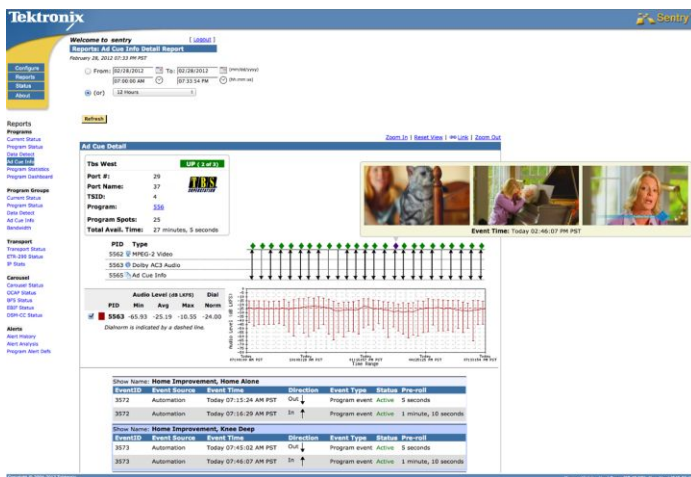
Tektronix

Sentry

Welcome to sentry [ Logout ]

Reports: Ad Cue Info Detail Report

February 28, 2012 07:33 PM PST

From: 02/28/2012 To: 02/28/2012 (mm/dd/yyyy)

07:00:00 AM 07:33:54 PM (hh:mm:ss)

(or) 12 Hours

Refresh

Configure

Reports

Status

About

Reports

Programs

Current Status

Program Status

Data Detect

Ad Cue Info

Program Statistics

Program Dashboard

Program Groups

Current Status

Program Status

Data Detect

Ad Cue Info

Bandwidth

Transport

Transport Status

ETR-290 Status

IP Stats

Carousel

Carousel Status

OCAP Status

BFS Status

EBIF Status

DSM-CC Status

Alerts

Alert History

Alert Analysis

Program Alert Defs

Zoom In | Reset View | Link | Zoom Out

Ad Cue Detail

Tbs West UP ( 2 of 2 )

Port #: 29

Port Name: 37

TSID: 4

Program: 556

Program Spots: 25

Total Avail. Time: 27 minutes, 5 seconds

TBS

Event Time: Today 02:46:07 PM PST

PID Type

5562 MPEG-2 Video

5563 Dolby AC3 Audio

5565 Ad Cue Info

Audio Level (dB LKFS) Dial

PID Min Avg Max Norm

5563 -65.93 -25.19 -10.35 -24.00

Dialnorm is indicated by a dashed line.

Audio Level (dB LKFS)

Time Range

| Show Name: Home Improvement, Home Alone | | | | | | |
|---|---|---|---|---|---|---|
| EventID | Event Source | Event Time | Direction | Event Type | Status | Pre-roll |
| 3572 | Automation | Today 07:15:24 AM PST | Out | Program event | Active | 5 seconds |
| 3572 | Automation | Today 07:16:29 AM PST | In | Program event | Active | 1 minute, 10 seconds |

| Show Name: Home Improvement, Knee Deep | | | | | | |
|---|---|---|---|---|---|---|
| EventID | Event Source | Event Time | Direction | Event Type | Status | Pre-roll |
| 3573 | Automation | Today 07:45:02 AM PST | Out | Program event | Active | 5 seconds |
| 3573 | Automation | Today 07:46:07 AM PST | In | Program event | Active | 1 minute, 10 seconds |